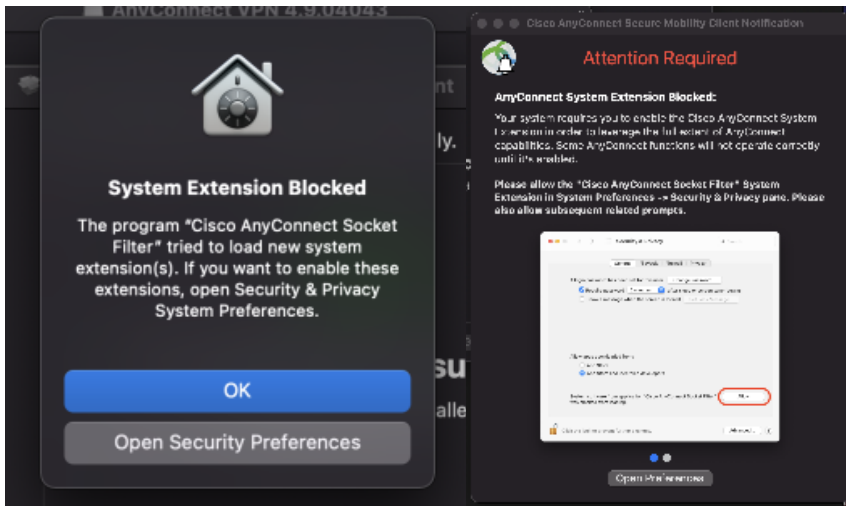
AnyConnect VPN 4.9.04043

System Extension Blocked

The program "Cisco AnyConnect Socket Filter" tried to load new system extension(s). If you want to enable these extensions, open Security & Privacy System Preferences.

OK

Open Security Preferences

Cisco AnyConnect Secure Mobility Client Notification

Attention Required

AnyConnect System Extension Blocked:

Your system requires you to enable the Cisco AnyConnect System Extension in order to leverage the full extent of AnyConnect capabilities. Some AnyConnect functions will not operate correctly until it's enabled.

Please allow the "Cisco AnyConnect Socket Filter" System Extension in System Preferences -> Security & Privacy pane. Please also allow subsequent related prompts.

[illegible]

Open Preferences